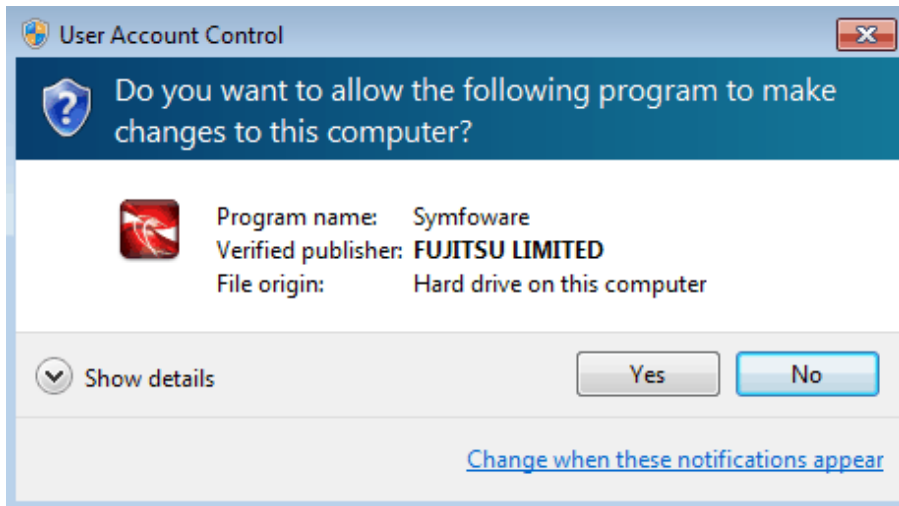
User Account Control

Do you want to allow the following program to make changes to this computer?

Program name: Symfoware
Verified publisher: FUJITSU LIMITED
File origin: Hard drive on this computer

Show details

Yes

No

Change when these notifications appear